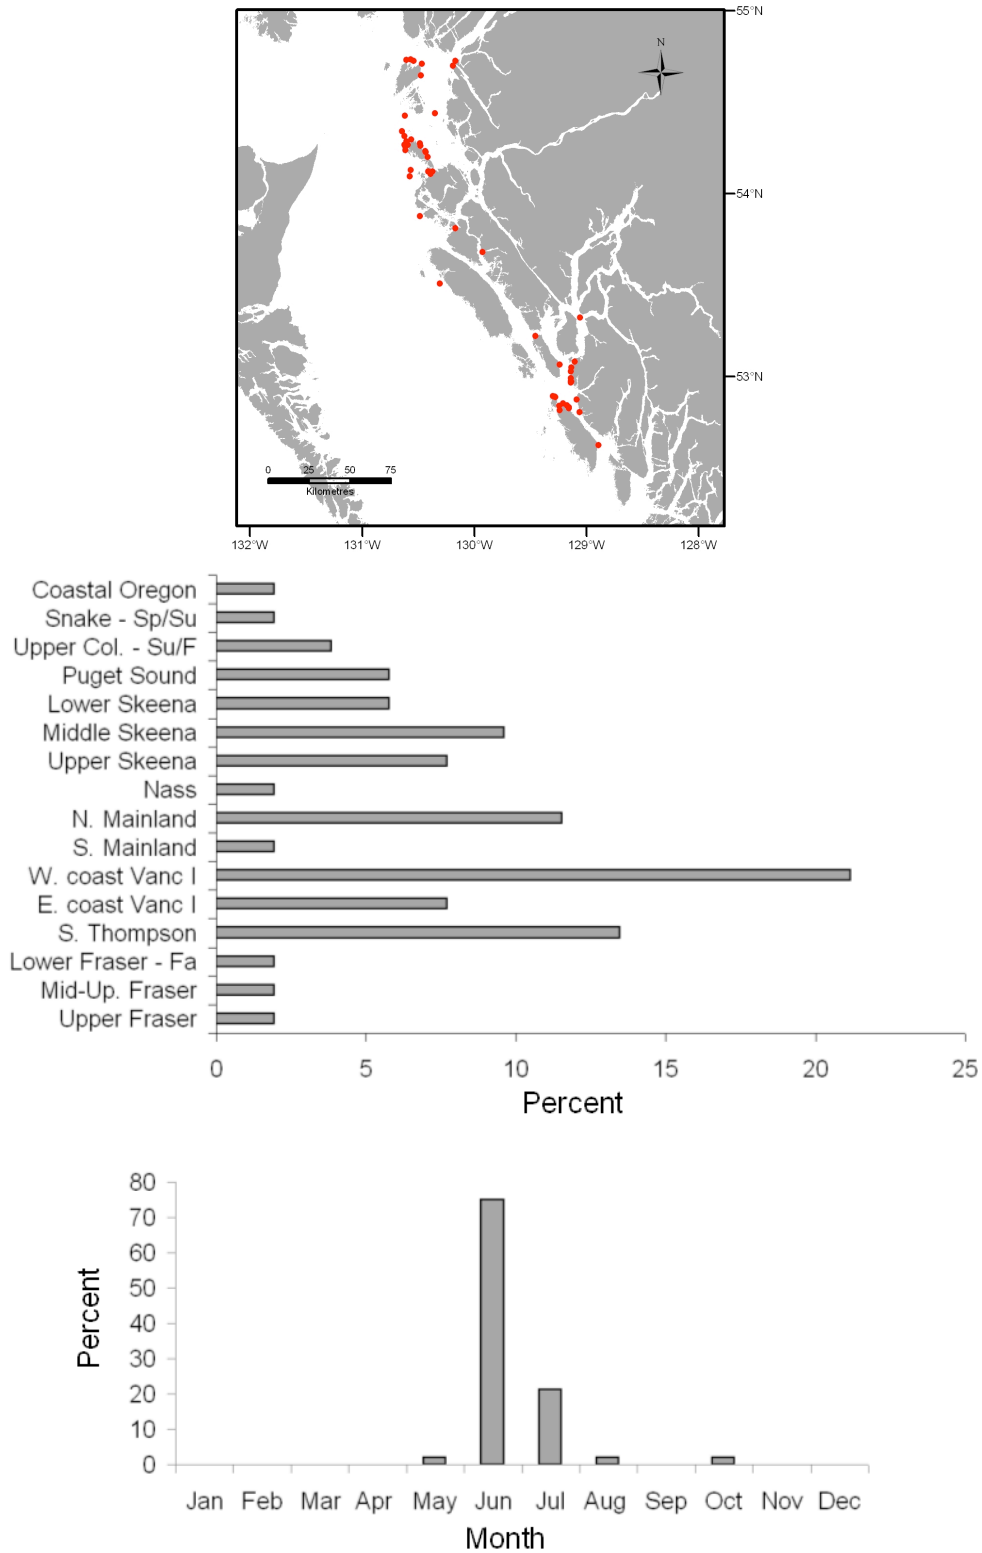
55°N
N
54°N
53°N
0 25 50 75
Kilometres
132°W 131°W 130°W 129°W 128°W

Coastal Oregon
Snake - Sp/Su
Upper Col. - Su/F
Puget Sound
Lower Skeena
Middle Skeena
Upper Skeena
Nass
N. Mainland
S. Mainland
W. coast Vanc I
E. coast Vanc I
S. Thompson
Lower Fraser - Fa
Mid-Up. Fraser
Upper Fraser
0 5 10 15 20 25
Percent

80
70
60
50
40
30
20
10
0
Percent
Jan Feb Mar Apr May Jun Jul Aug Sep Oct Nov Dec
Month